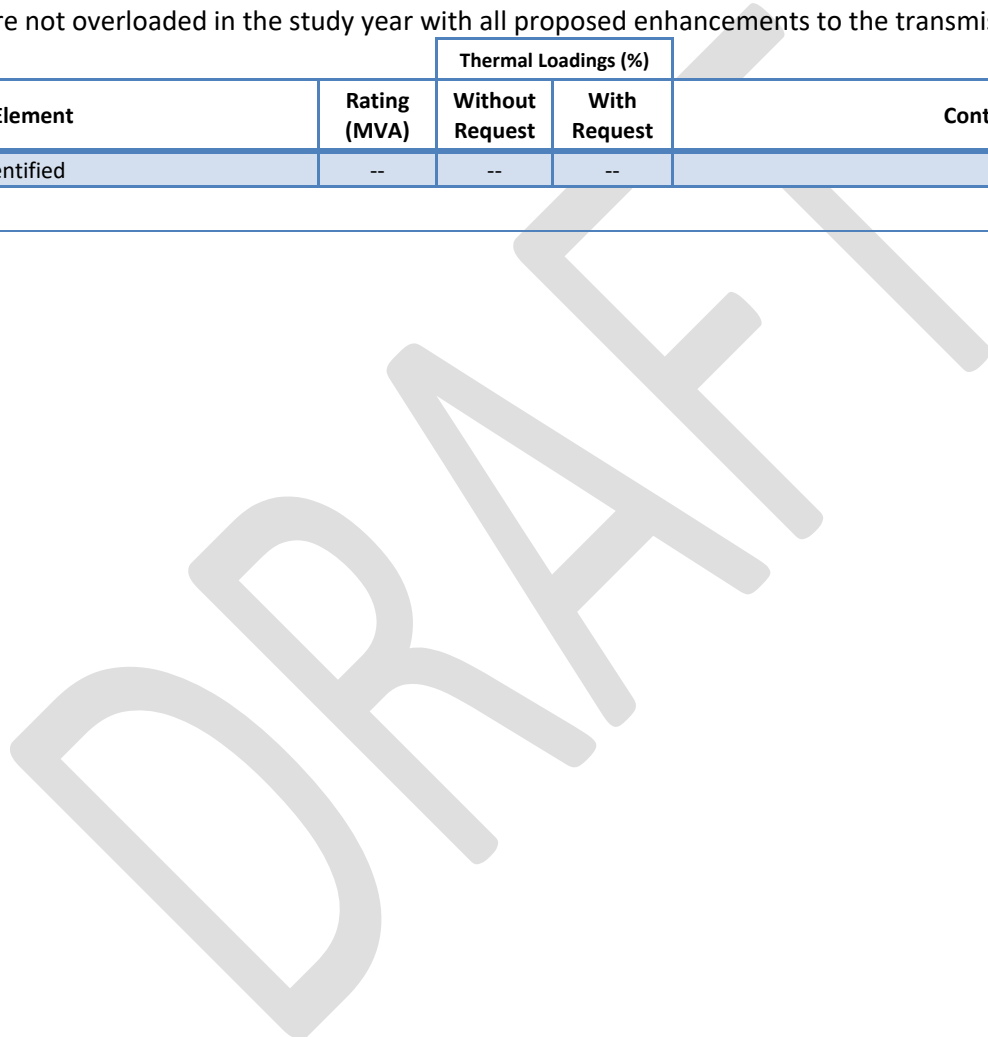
re not overloaded in the study year with all proposed enhancements to the transmis

| Element | Rating (MVA) | Thermal Loadings (%) Without Request | Thermal Loadings (%) With Request | Cont |
|---|---|---|---|---|
| entified | -- | -- | -- | |

DRAFT